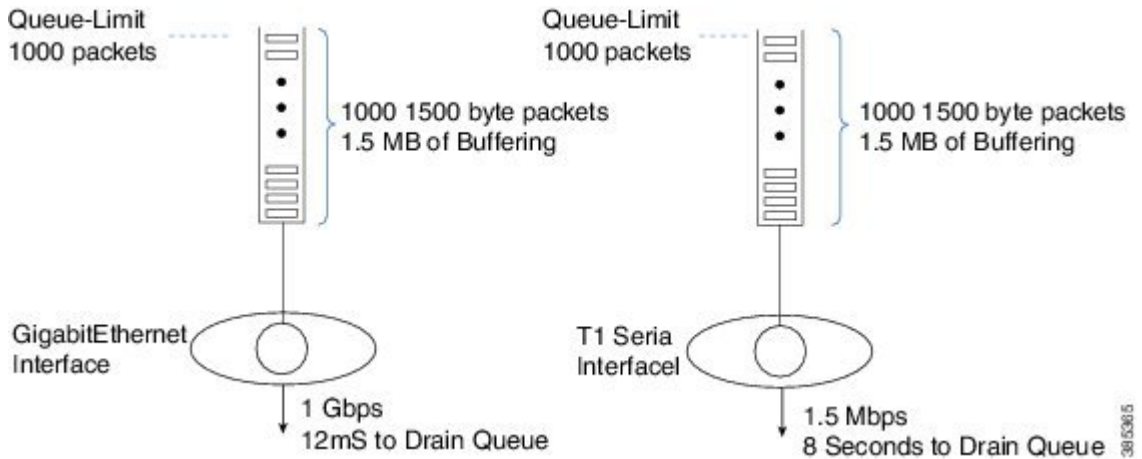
Queue-Limit
1000 packets

1000 1500 byte packets
1.5 MB of Buffering

GigabitEthernet
Interface

1 Gbps
12mS to Drain Queue

Queue-Limit
1000 packets

1000 1500 byte packets
1.5 MB of Buffering

T1 Seria
Interfacel

1.5 Mbps
8 Seconds to Drain Queue

383365